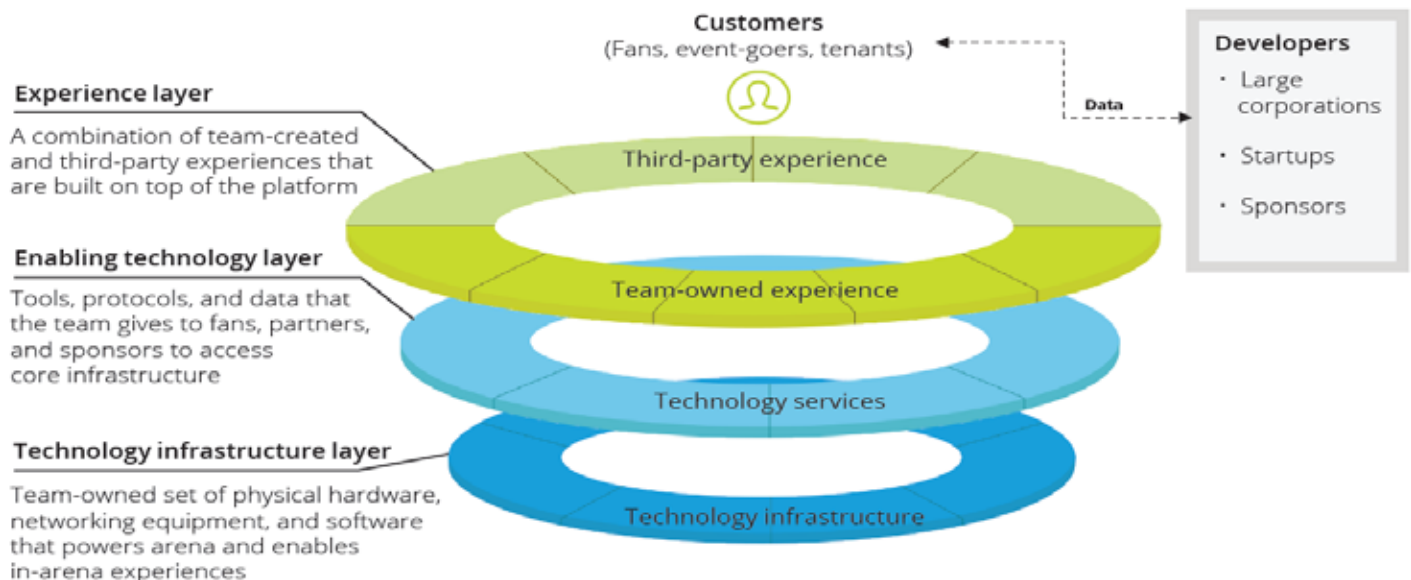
Customers
(Fans, event-goers, tenants)

Data

Developers
• Large corporations
• Startups
• Sponsors

Experience layer
A combination of team-created and third-party experiences that are built on top of the platform

Third-party experience

Team-owned experience

Enabling technology layer
Tools, protocols, and data that the team gives to fans, partners, and sponsors to access core infrastructure

Technology services

Technology infrastructure layer
Team-owned set of physical hardware, networking equipment, and software that powers arena and enables in-arena experiences

Technology infrastructure